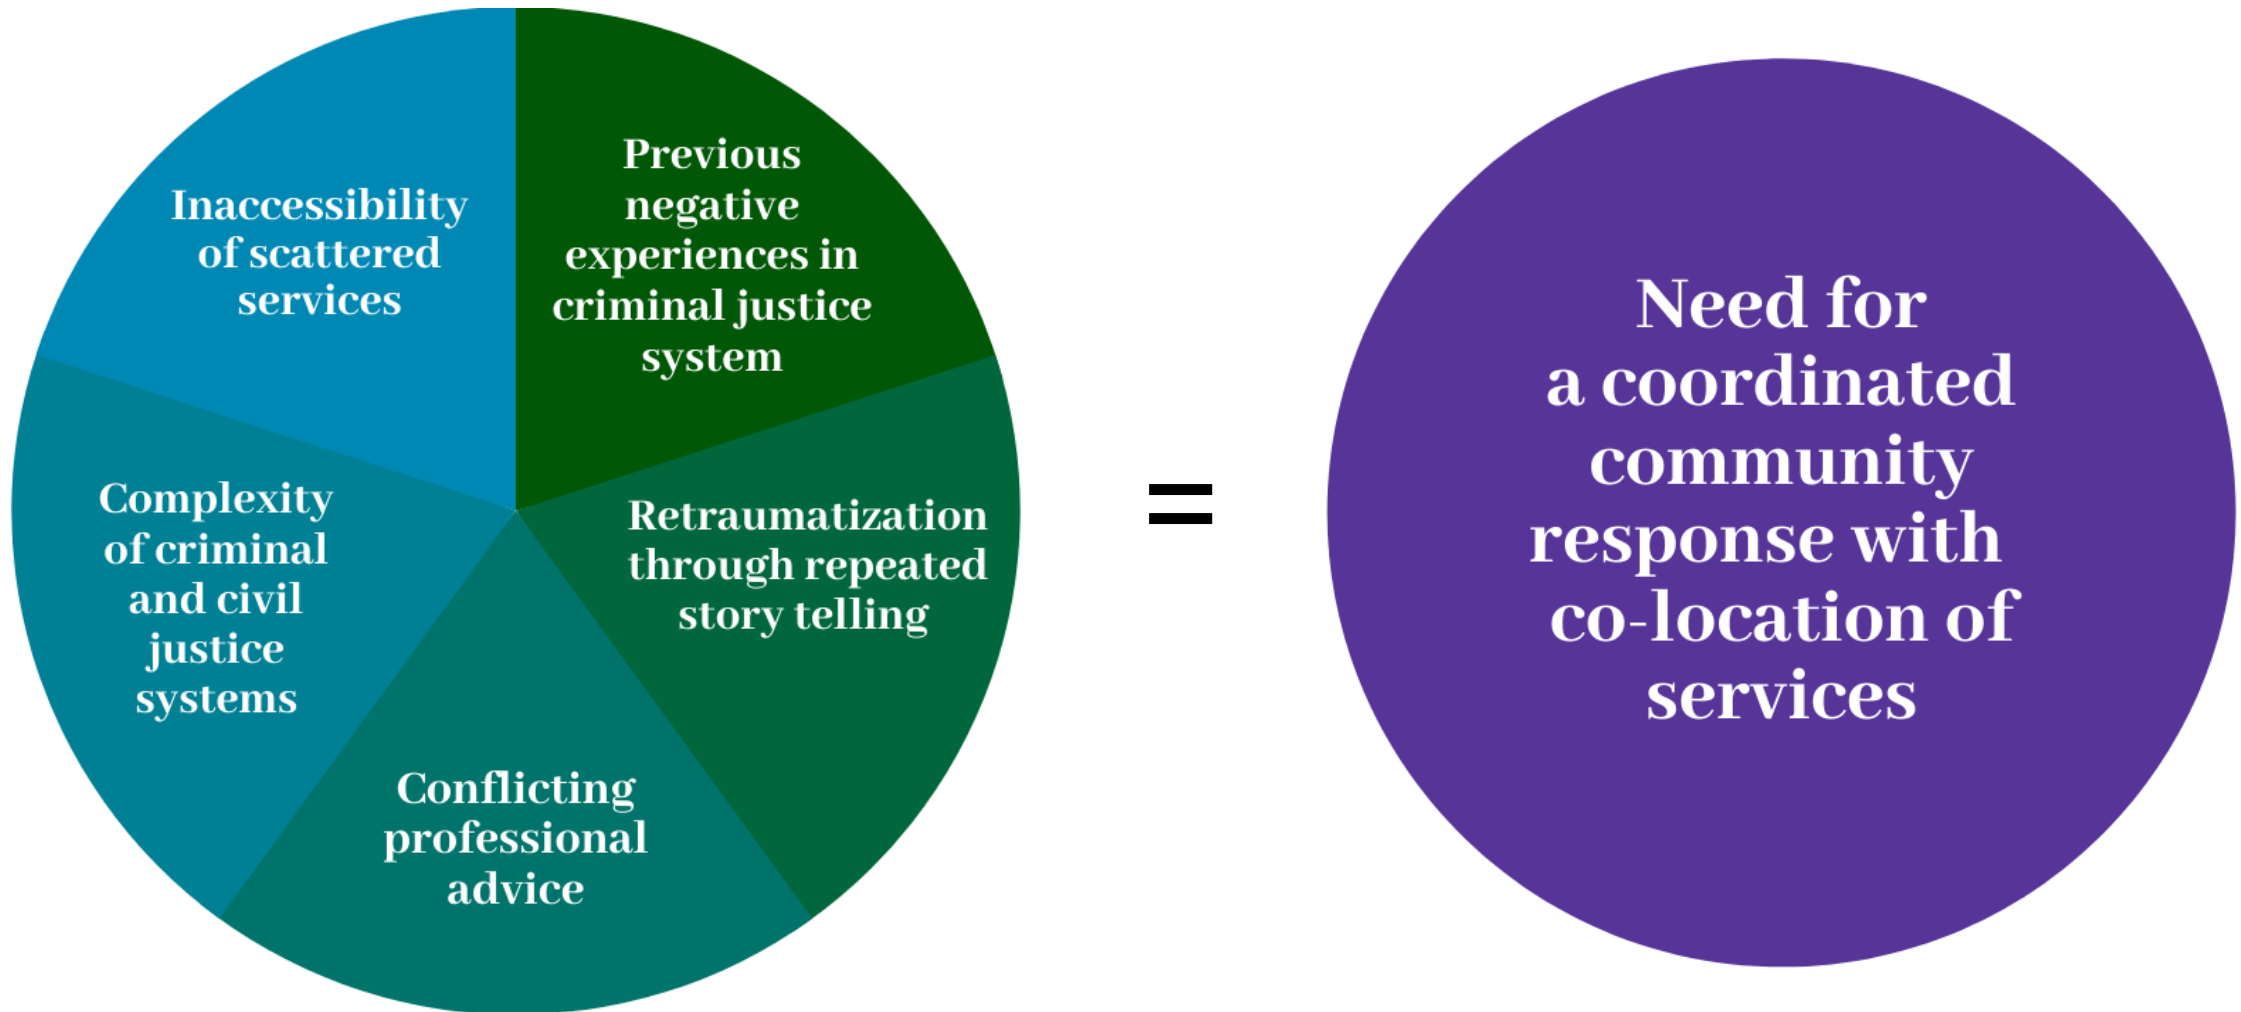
Inaccessibility of scattered services

Previous negative experiences in criminal justice system

Retraumatization through repeated story telling

Conflicting professional advice

Complexity of criminal and civil justice systems

=

Need for a coordinated community response with co-location of services